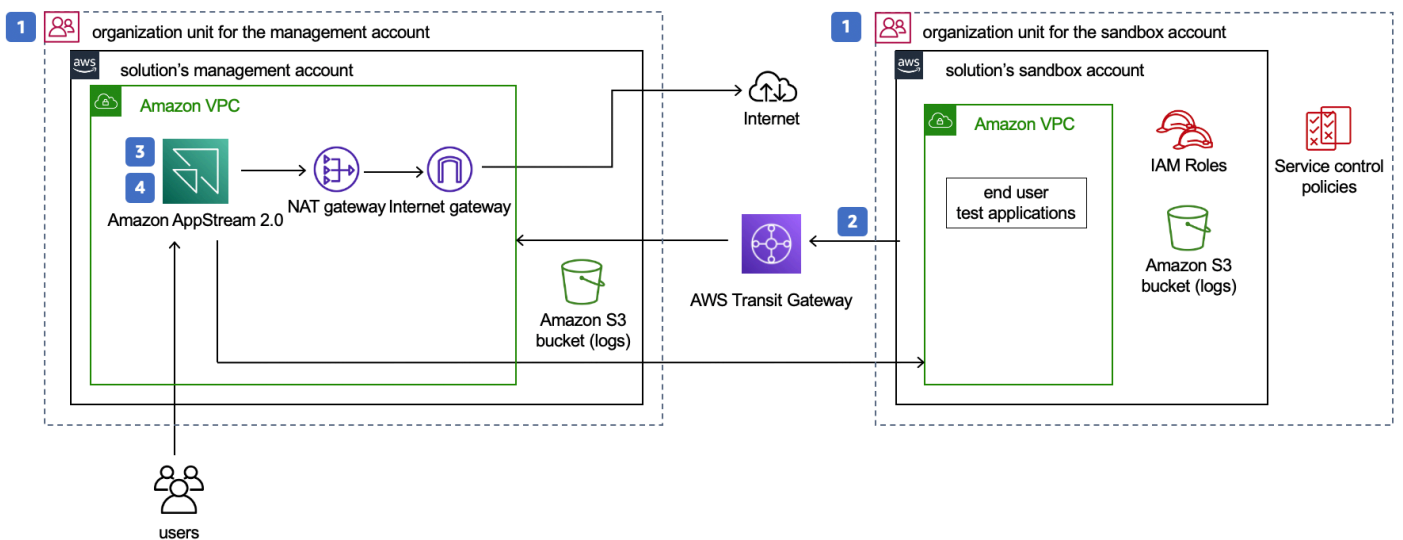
1 organization unit for the management account

aws solution's management account

Amazon VPC

3
4
Amazon AppStream 2.0

NAT gateway

Internet gateway

Internet

Amazon S3 bucket (logs)

2

AWS Transit Gateway

1 organization unit for the sandbox account

aws solution's sandbox account

Amazon VPC

end user test applications

IAM Roles

Amazon S3 bucket (logs)

Service control policies

users